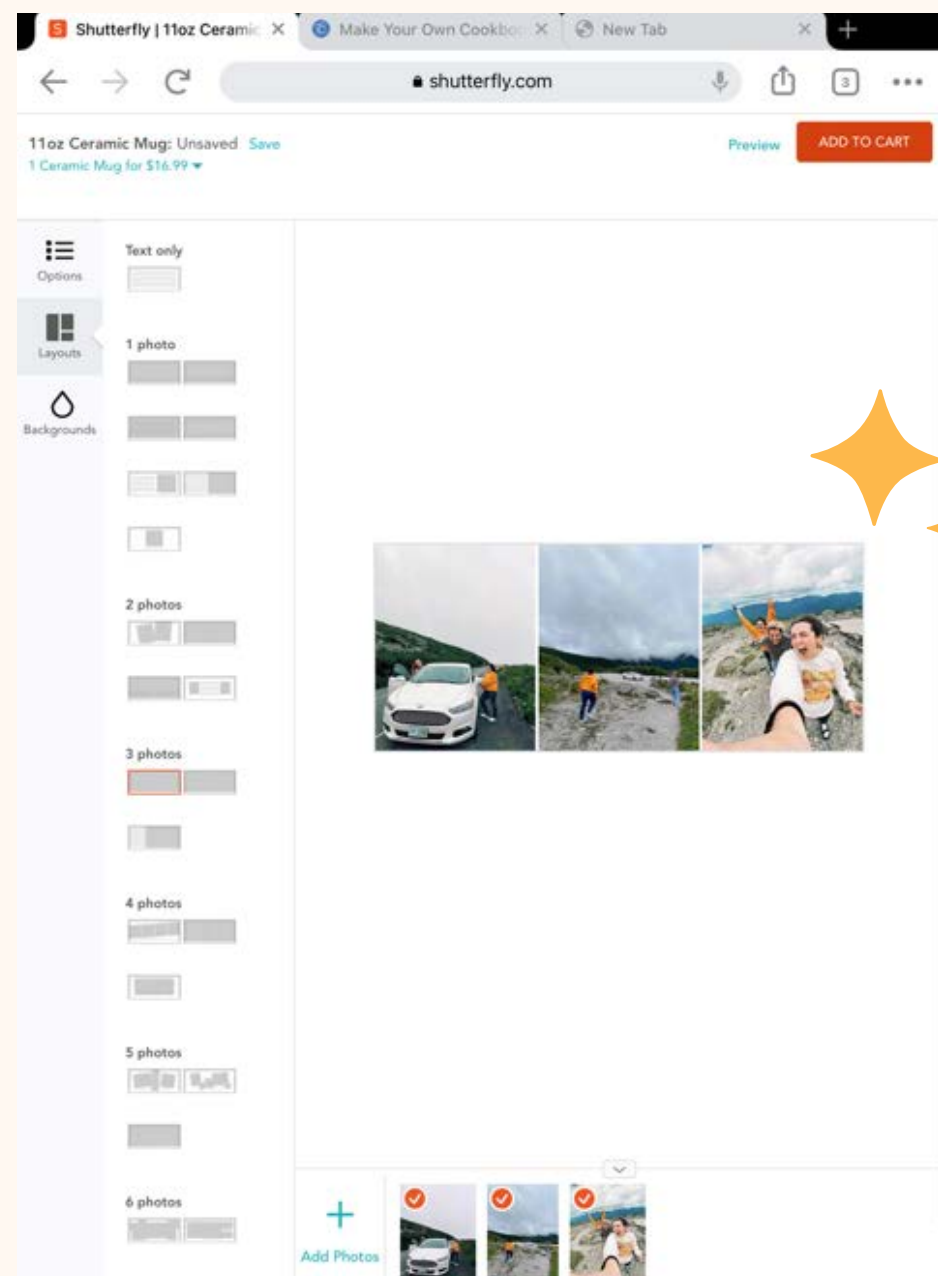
Shutterfly | 11oz Ceramic ×
Make Your Own Cookbo ×
New Tab ×
+

shutterfly.com
3
•••

11oz Ceramic Mug: Unsaved Save
1 Ceramic Mug for $16.99
Preview
ADD TO CART

Options
Layouts
Backgrounds

Text only
1 photo
2 photos
3 photos
4 photos
5 photos
6 photos

Add Photos